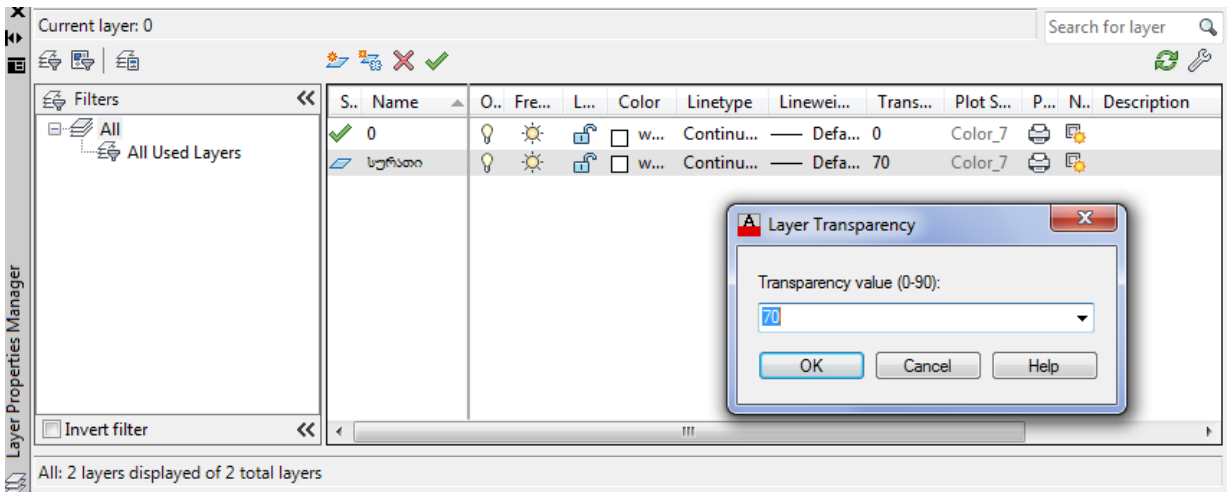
Current layer: 0

Search for layer

Filters

All

All Used Layers

| S.. | Name | O.. | Fre... | L... | Color | Linetype | Linewei... | Trans... | Plot S... | P... | N.. | Description |
|---|---|---|---|---|---|---|---|---|---|---|---|---|
| | 0 | | | | w... | Continu... | —— Defa... | 0 | Color_7 | | | |
| | სურათი | | | | w... | Continu... | —— Defa... | 70 | Color_7 | | | |

Layer Transparency

Transparency value (0-90):

70

OK Cancel Help

Invert filter

All: 2 layers displayed of 2 total layers

Layer Properties Manager